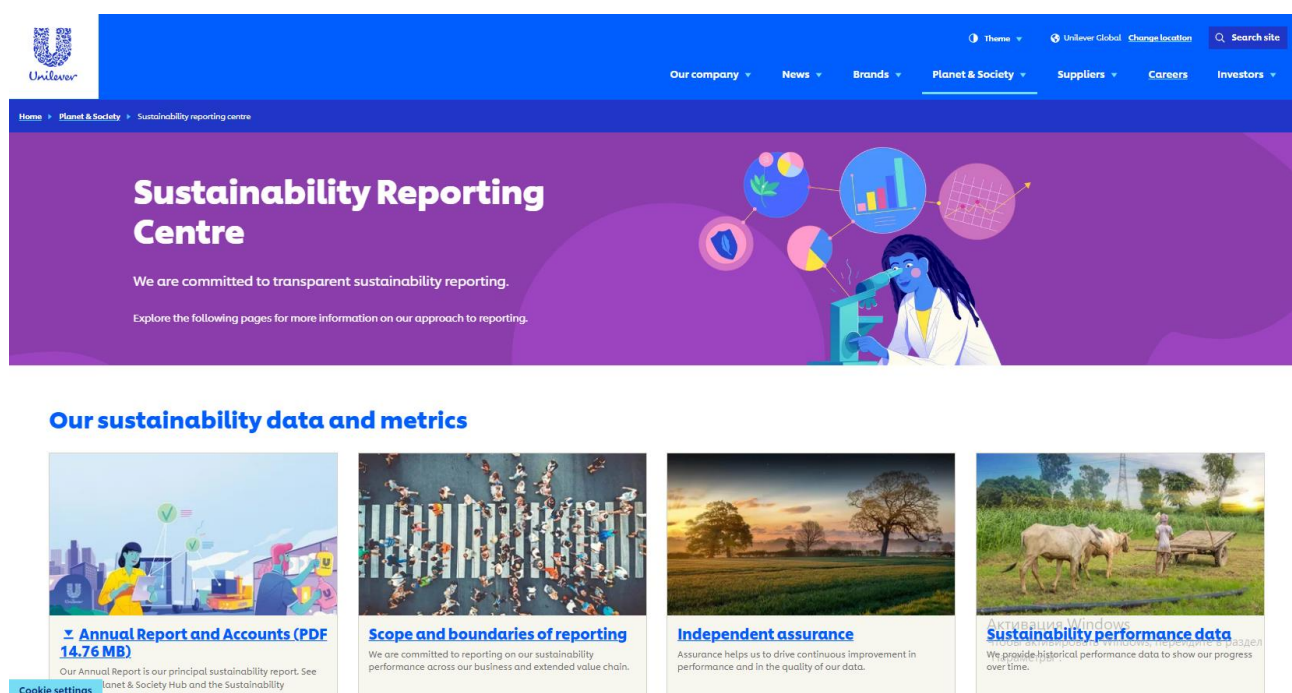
Unilever

Theme Unilever Global Change location Search site

Our company News Brands Planet & Society Suppliers Careers Investors

Home Planet & Society Sustainability reporting centre

Sustainability Reporting Centre

We are committed to transparent sustainability reporting.

Explore the following pages for more information on our approach to reporting.

Our sustainability data and metrics

Annual Report and Accounts (PDF 14.76 MB)

Our Annual Report is our principal sustainability report. See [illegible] Planet & Society Hub and the Sustainability

Cookie settings

Scope and boundaries of reporting

We are committed to reporting on our sustainability performance across our business and extended value chain.

Independent assurance

Assurance helps us to drive continuous improvement in performance and in the quality of our data.

Sustainability performance data

We provide historical performance data to show our progress over time.

Активация Windows
Чтобы активировать Windows, перейдите в раздел "Параметры".